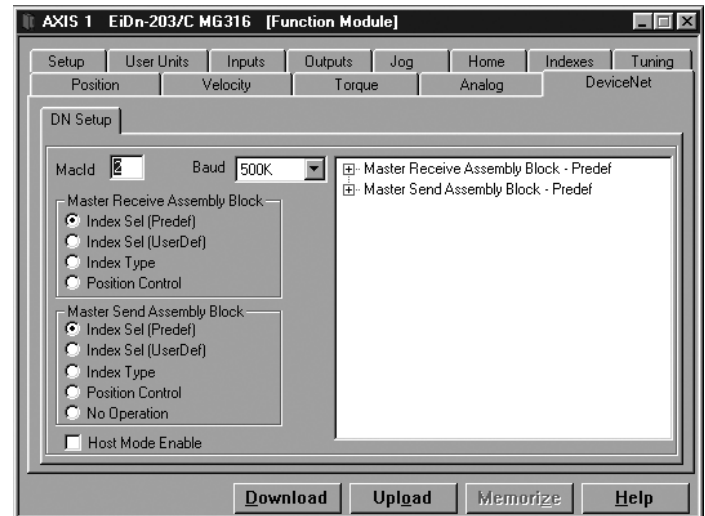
AXIS 1 EiDn-203/C MG316 [Function Module]

Setup | User Units | Inputs | Outputs | Jog | Home | Indexes | Tuning
Position | Velocity | Torque | Analog | DeviceNet

DN Setup

MacId 2 Baud 500K

Master Receive Assembly Block
Index Sel (Predef)
Index Sel (UserDef)
Index Type
Position Control

Master Send Assembly Block
Index Sel (Predef)
Index Sel (UserDef)
Index Type
Position Control
No Operation

Host Mode Enable

Master Receive Assembly Block - Predef
Master Send Assembly Block - Predef

Download | Upload | Memorize | Help